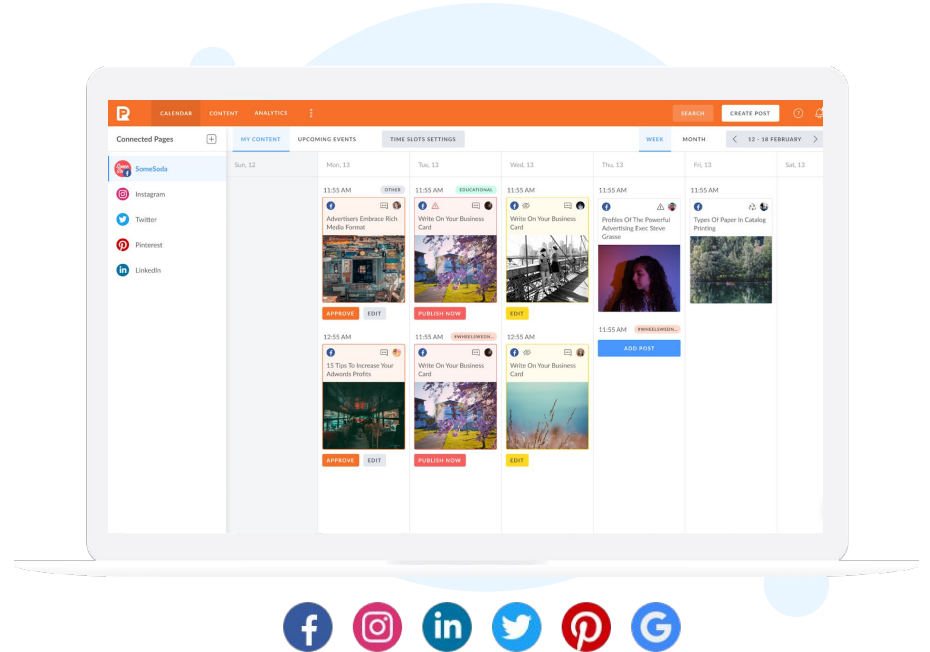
CALENDAR CONTENT ANALYTICS SEARCH CREATE POST

Connected Pages

SomeSoda
Instagram
Twitter
Pinterest
LinkedIn

MY CONTENT UPCOMING EVENTS TIME SLOTS SETTINGS WEEK MONTH 12 - 18 FEBRUARY

Sun, 12 Mon, 13 Tue, 13 Wed, 13 Thu, 13 Fri, 13 Sat, 13

11:55 AM OTHER
Advertisers Embrace Rich Media Format
APPROVE EDIT

11:55 AM EDUCATIONAL
Write On Your Business Card
PUBLISH NOW

11:55 AM
Write On Your Business Card
EDIT

11:55 AM
Profiles Of The Powerful Advertising Exec Steve Grasse

11:55 AM
Types Of Paper In Catalog Printing

12:55 AM
15 Tips To Increase Your Adwords Profits
APPROVE EDIT

11:55 AM #WHEELSWEDN...
Write On Your Business Card
PUBLISH NOW

12:55 AM
Write On Your Business Card
EDIT

11:55 AM #WHEELSWEDN...
ADD POST